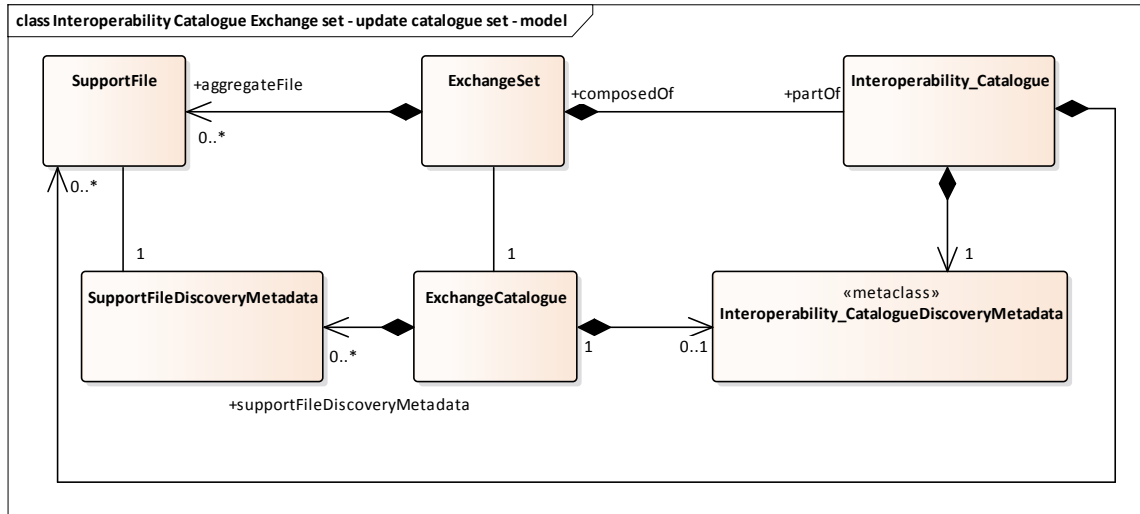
class Interoperability Catalogue Exchange set - update catalogue set - model

SupportFile

+aggregateFile

0..*

ExchangeSet

+composedOf

+partOf

Interoperability_Catalogue

0..*

1

1

1

SupportFileDiscoveryMetadata

ExchangeCatalogue

«metaclass»
Interoperability_CatalogueDiscoveryMetadata

0..*

1

0..1

+supportFileDiscoveryMetadata